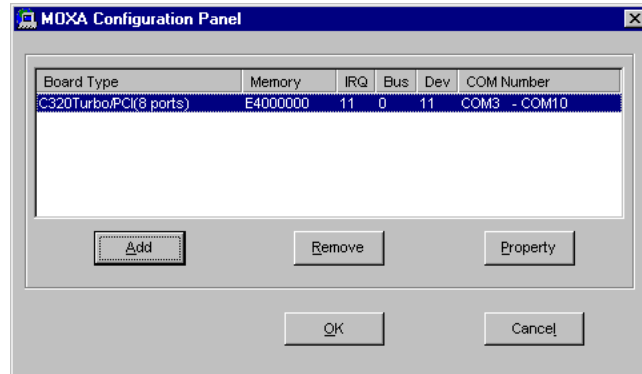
MOXA Configuration Panel

| Board Type | Memory | IRQ | Bus | Dev | COM Number |
|---|---|---|---|---|---|
| C320Turbo/PCI(8 ports) | E4000000 | 11 | 0 | 11 | COM3 - COM10 |

Add

Remove

Property

OK

Cancel